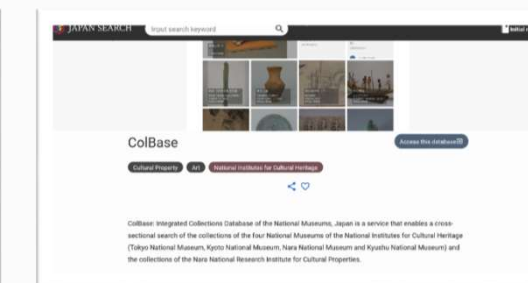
JAPAN SEARCH

Input search keyword

ColBase

Access this database

Cultural Property

Art

National Institutes for Cultural Heritage

ColBase: Integrated Collections Database of the National Museums, Japan is a service that enables a cross-sectional search of the collections of the four National Museums of the National Institutes for Cultural Heritage (Tokyo National Museum, Kyoto National Museum, Nara National Museum and Kyushu National Museum) and the collections of the Nara National Research Institute for Cultural Properties.